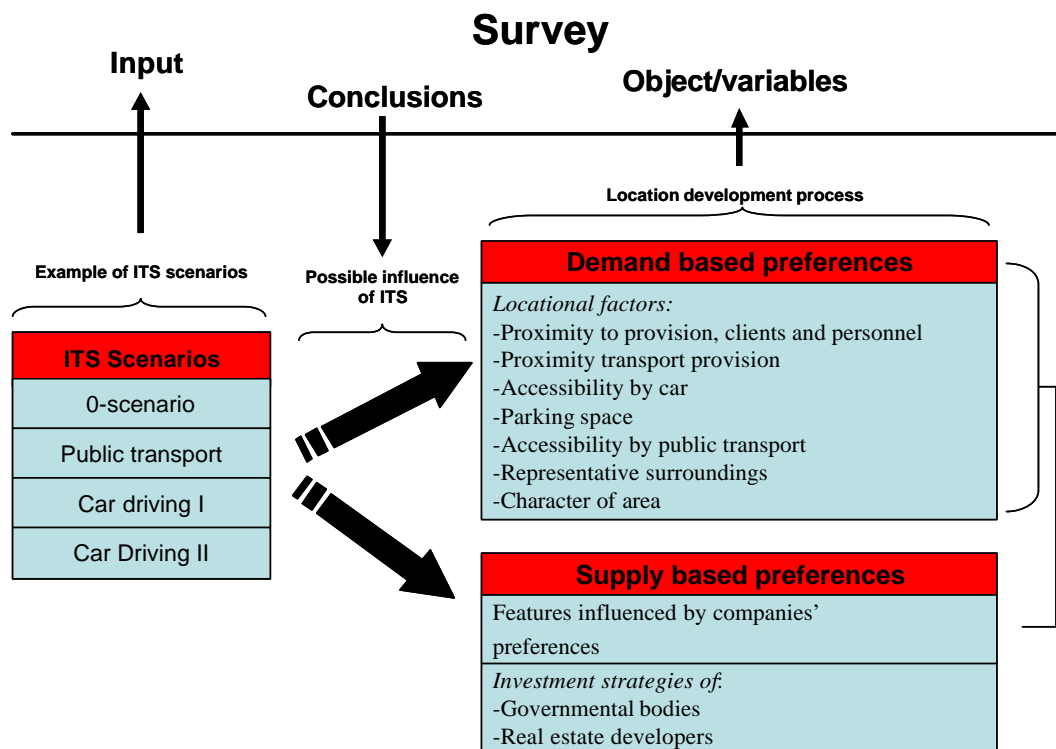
Survey

Input

Conclusions

Object/variables

Location development process

Example of ITS scenarios

Possible influence of ITS

ITS Scenarios

0-scenario

Public transport

Car driving I

Car Driving II

Demand based preferences

Locational factors:
-Proximity to provision, clients and personnel
-Proximity transport provision
-Accessibility by car
-Parking space
-Accessibility by public transport
-Representative surroundings
-Character of area

Supply based preferences

Features influenced by companies' preferences

Investment strategies of:
-Governmental bodies
-Real estate developers